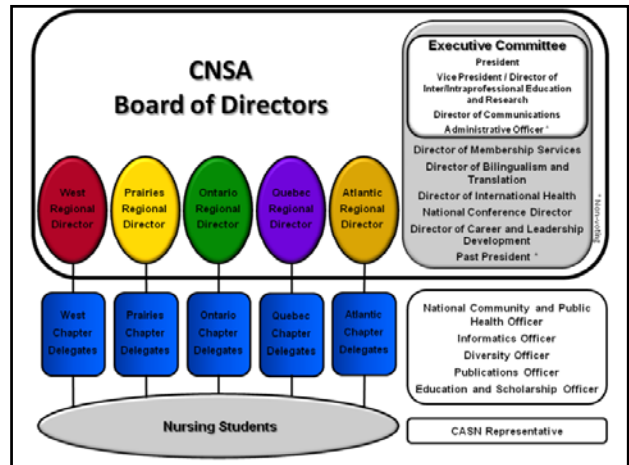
CNSA
Board of Directors

Executive Committee
President
Vice President / Director of Inter/Intraprofessional Education and Research
Director of Communications
Administrative Officer *

Director of Membership Services
Director of Bilingualism and Translation
Director of International Health
National Conference Director
Director of Career and Leadership Development
Past President *

* Non-voting

West Regional Director

Prairies Regional Director

Ontario Regional Director

Quebec Regional Director

Atlantic Regional Director

West Chapter Delegates

Prairies Chapter Delegates

Ontario Chapter Delegates

Quebec Chapter Delegates

Atlantic Chapter Delegates

National Community and Public Health Officer
Informatics Officer
Diversity Officer
Publications Officer
Education and Scholarship Officer

Nursing Students

CASN Representative